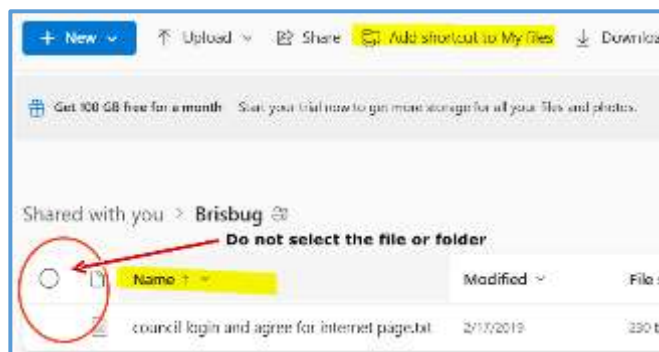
+ New ⌄ ↑ Upload ⌄ Share Add shortcut to My files ↓ Downlo

Get 100 GB free for a month Start your trial now to get more storage for all your files and photos.

Shared with you > Brisbug

Do not select the file or folder

Name ↑ ⌄ Modified ⌄ File s

council login and agree for internet page.txt 2/17/2019 330 b